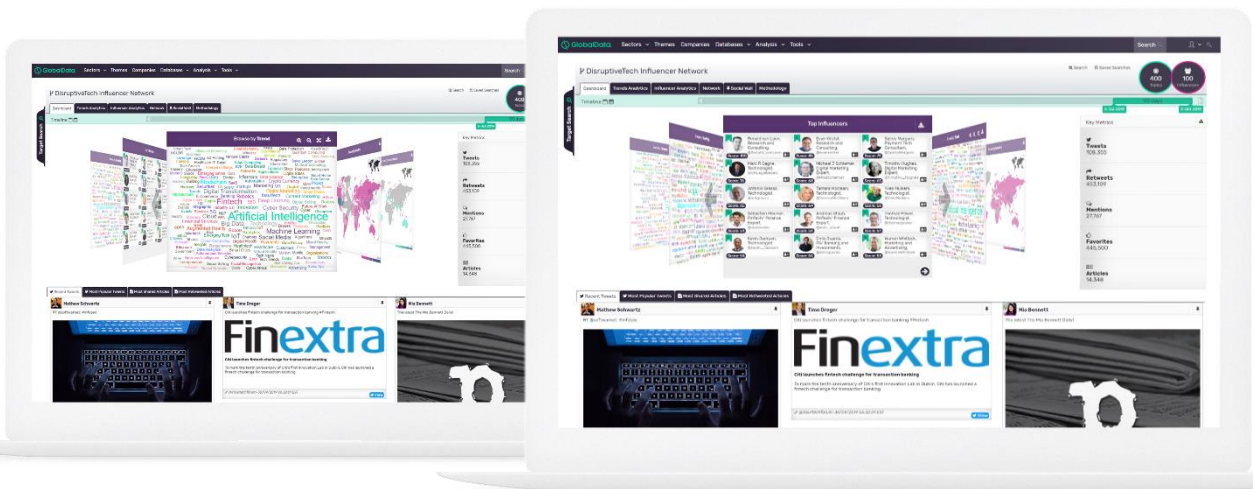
GlobalData. Sectors Themes Companies Databases Analysis Tools Search

DisruptiveTech Influencer Network

Search Saved Searches

Dashboard Trends Analytics Influencer Analytics Network Social Wall Methodology

Timeline

Top Influencers

Key Metrics

Tweets 108,305

Retweets 453,109

Mentions 27,767

Favorites 445,500

Articles 14,348

400 Themes 100 Influencers

Browse by Trend

Artificial Intelligence Machine Learning Fintech Big Data Digital Transformation Cyber Security Social Media

Recent Tweets Most Popular Tweets Most Shared Articles Most Retweeted Articles

Mathew Schwartz

Timo Dreger

Citi launches fintech challenge for transaction banking #fintech

Finextra

Citi launches fintech challenge for transaction banking

Nia Bennett

The latest The Nia Bennett Daily!